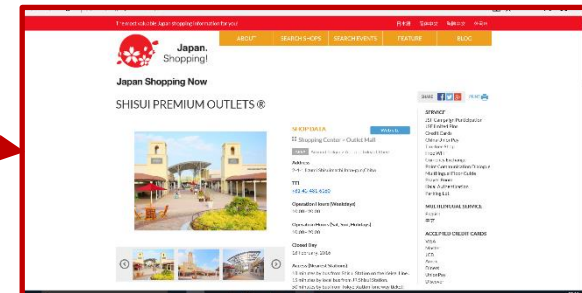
The most valuable Japan shopping information for you!

日本語 | 繁體中文 | 简体中文 | 한국어

Japan. Shopping!

ABOUT | SEARCH SHOPS | SEARCH EVENTS | FEATURE | BLOG

Japan Shopping Now

SHISUI PREMIUM OUTLETS ®

SHARE

PRINT

SHOP DATA

Website

Shopping Center・Outlet Mall

Address

TEL

Operational hours (Weekdays)

Operational Hours (Sat, Sun, Holidays)

Closed Day

Access (Nearest Stations)

SERVICE

Credit Cards

MULTILINGUAL SERVICE

ACCEPTED CREDIT CARDS

VISA

JCB

Diners

Discover